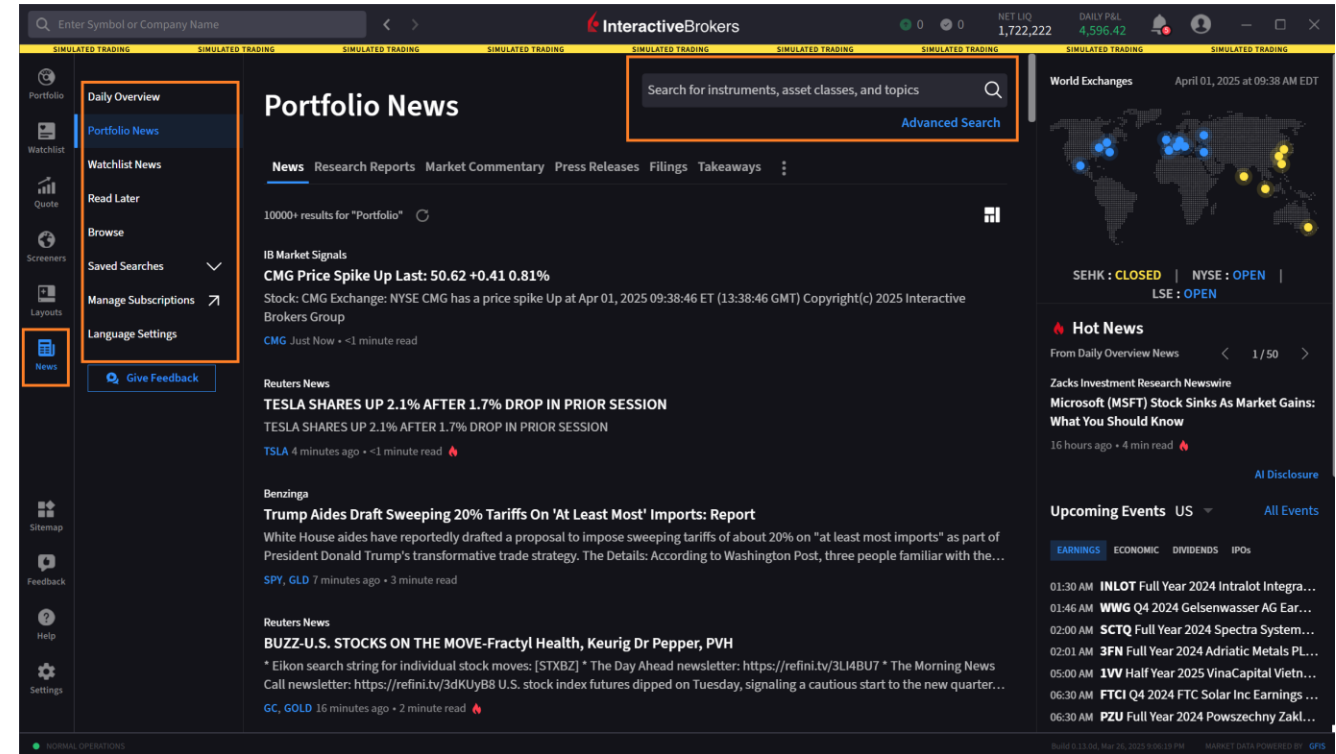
Enter Symbol or Company Name

InteractiveBrokers

0 0

NET LIQ 1,722,222

DAILY P&L 4,596.42

SIMULATED TRADING SIMULATED TRADING SIMULATED TRADING SIMULATED TRADING SIMULATED TRADING SIMULATED TRADING SIMULATED TRADING SIMULATED TRADING SIMULATED TRADING

Portfolio
Watchlist
Quote
Screeners
Layouts
News

Daily Overview
Portfolio News
Watchlist News
Read Later
Browse
Saved Searches
Manage Subscriptions
Language Settings

Give Feedback

Portfolio News

Search for instruments, asset classes, and topics

Advanced Search

News Research Reports Market Commentary Press Releases Filings Takeaways

10000+ results for "Portfolio"

IB Market Signals
CMG Price Spike Up Last: 50.62 +0.41 0.81%
Stock: CMG Exchange: NYSE CMG has a price spike Up at Apr 01, 2025 09:38:46 ET (13:38:46 GMT) Copyright(c) 2025 Interactive Brokers Group
CMG Just Now • <1 minute read

Reuters News
TESLA SHARES UP 2.1% AFTER 1.7% DROP IN PRIOR SESSION
TESLA SHARES UP 2.1% AFTER 1.7% DROP IN PRIOR SESSION
TSLA 4 minutes ago • <1 minute read

Benzinga
Trump Aides Draft Sweeping 20% Tariffs On 'At Least Most' Imports: Report
White House aides have reportedly drafted a proposal to impose sweeping tariffs of about 20% on "at least most imports" as part of President Donald Trump's transformative trade strategy. The Details: According to Washington Post, three people familiar with the...
SPY, GLD 7 minutes ago • 3 minute read

Reuters News
BUZZ-U.S. STOCKS ON THE MOVE-Fractyl Health, Keurig Dr Pepper, PVH
* Eikon search string for individual stock moves: [STXBZ] * The Day Ahead newsletter: https://refini.tv/3LI4BU7 * The Morning News Call newsletter: https://refini.tv/3dKUyB8 U.S. stock index futures dipped on Tuesday, signaling a cautious start to the new quarter...
GC, GOLD 16 minutes ago • 2 minute read

World Exchanges April 01, 2025 at 09:38 AM EDT

SEHK : CLOSED | NYSE : OPEN | LSE : OPEN

Hot News
From Daily Overview News 1/50
Zacks Investment Research Newswire
Microsoft (MSFT) Stock Sinks As Market Gains: What You Should Know
16 hours ago • 4 min read
AI Disclosure

Upcoming Events US All Events
EARNINGS ECONOMIC DIVIDENDS IPOs
01:30 AM INLOT Full Year 2024 Intralot Integra...
01:46 AM WWG Q4 2024 Gelsenwasser AG Ear...
02:00 AM SCTQ Full Year 2024 Spectra System...
02:01 AM 3FN Full Year 2024 Adriatic Metals PL...
05:00 AM 1VV Half Year 2025 VinaCapital Vietn...
06:30 AM FTCI Q4 2024 FTC Solar Inc Earnings ...
06:30 AM PZU Full Year 2024 Powszechny Zakl...

Sitemap
Feedback
Help
Settings

NORMAL OPERATIONS
Build 0.13.0d, Mar 26, 2025 9:06:19 PM MARKET DATA POWERED BY GFIS